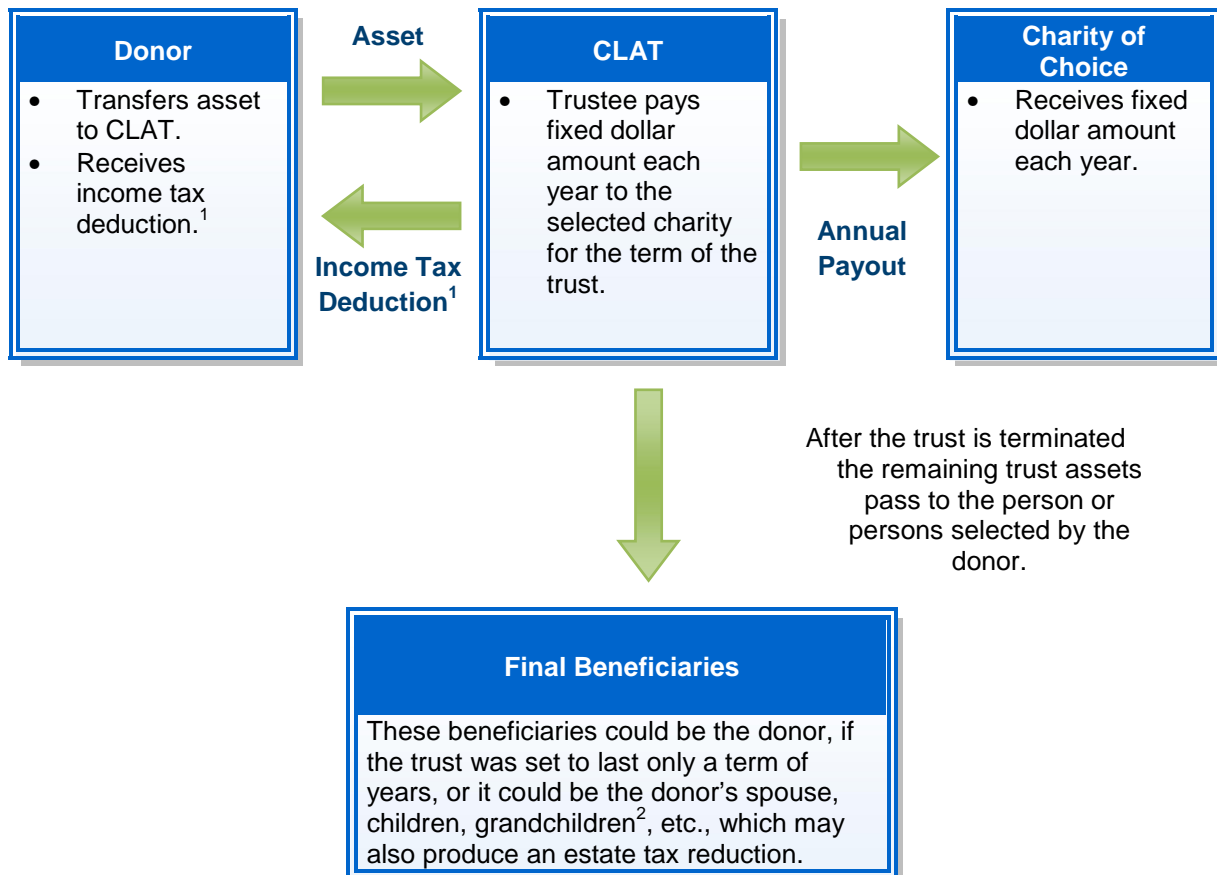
Donor

- Transfers asset to CLAT.
- Receives income tax deduction.$^1$

Asset

Income Tax Deduction$^1$

CLAT

- Trustee pays fixed dollar amount each year to the selected charity for the term of the trust.

Annual Payout

Charity of Choice

- Receives fixed dollar amount each year.

After the trust is terminated the remaining trust assets pass to the person or persons selected by the donor.

Final Beneficiaries

These beneficiaries could be the donor, if the trust was set to last only a term of years, or it could be the donor's spouse, children, grandchildren$^2$, etc., which may also produce an estate tax reduction.